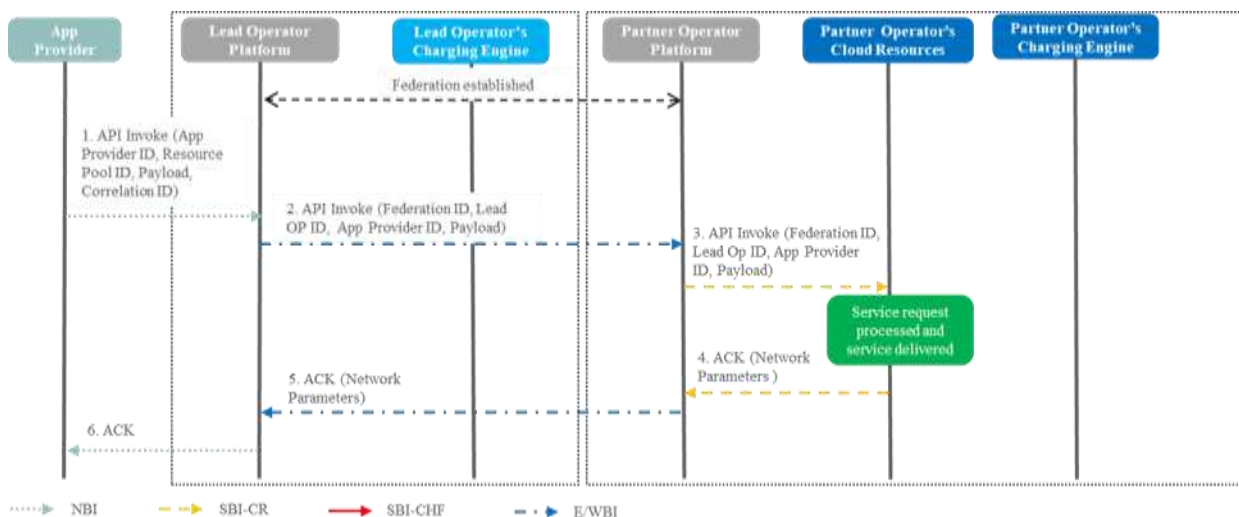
App Provider

Lead Operator Platform

Lead Operator's Charging Engine

Partner Operator Platform

Partner Operator's Cloud Resources

Partner Operator's Charging Engine

Federation established

1. API Invoke (App Provider ID, Resource Pool ID, Payload, Correlation ID)

2. API Invoke (Federation ID, Lead OP ID, App Provider ID, Payload)

3. API Invoke (Federation ID, Lead Op ID, App Provider ID, Payload)

Service request processed and service delivered

4. ACK (Network Parameters )

5. ACK (Network Parameters)

6. ACK

NBI

SBI-CR

SBI-CHF

E/WBI